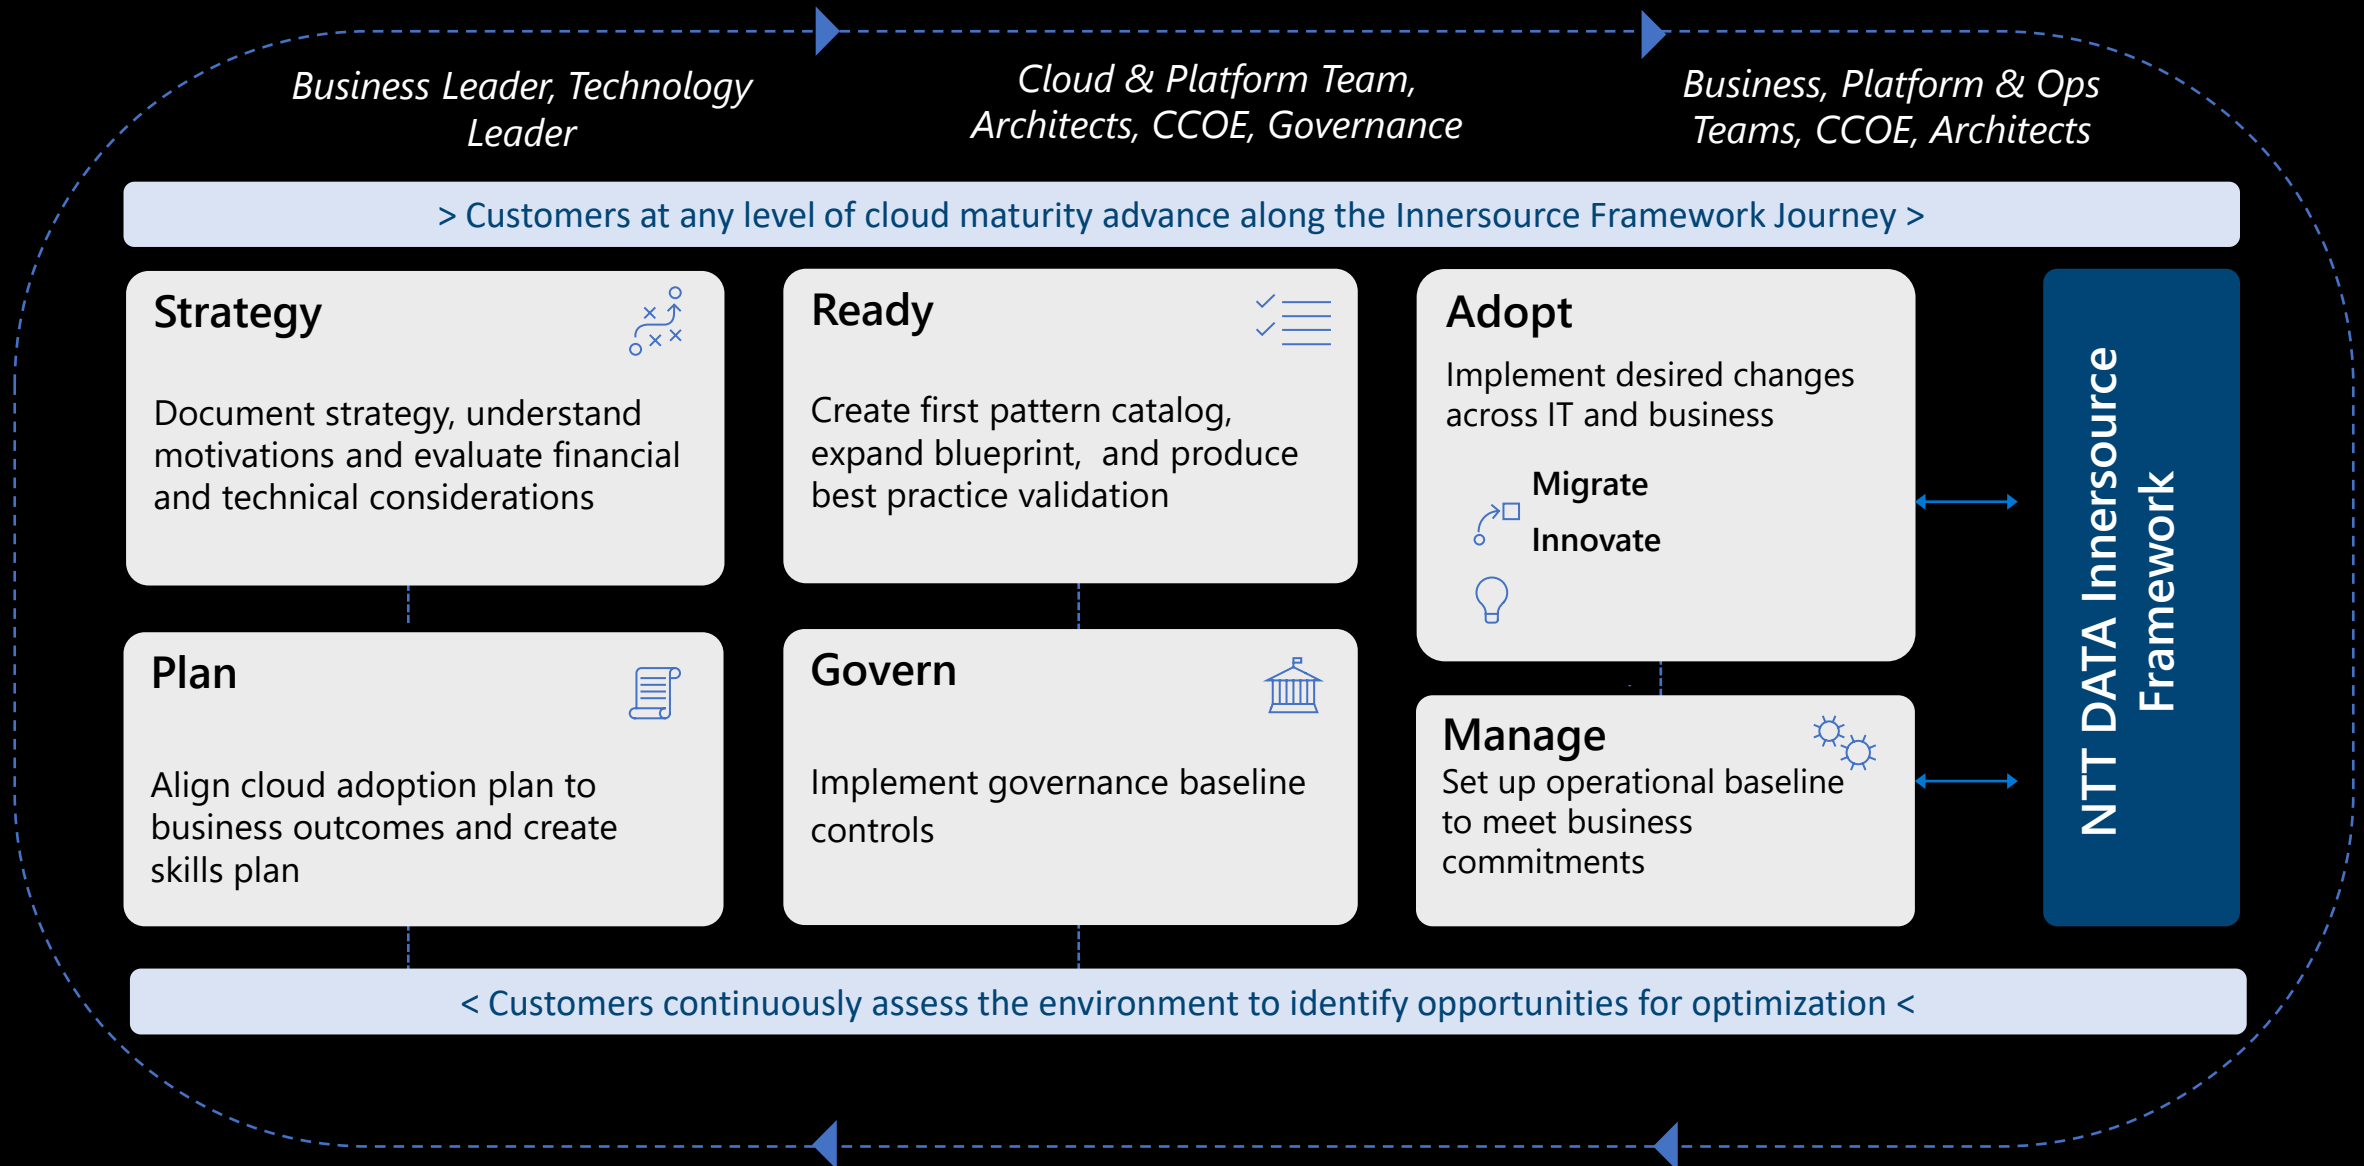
Business Leader, Technology Leader

Cloud & Platform Team, Architects, CCOE, Governance

Business, Platform & Ops Teams, CCOE, Architects

> Customers at any level of cloud maturity advance along the Innersource Framework Journey >

Strategy

Document strategy, understand motivations and evaluate financial and technical considerations

Ready

Create first pattern catalog, expand blueprint, and produce best practice validation

Adopt

Implement desired changes across IT and business

Migrate

Innovate

NTT DATA Innersource Framework

Plan

Align cloud adoption plan to business outcomes and create skills plan

Govern

Implement governance baseline controls

Manage

Set up operational baseline to meet business commitments

< Customers continuously assess the environment to identify opportunities for optimization <